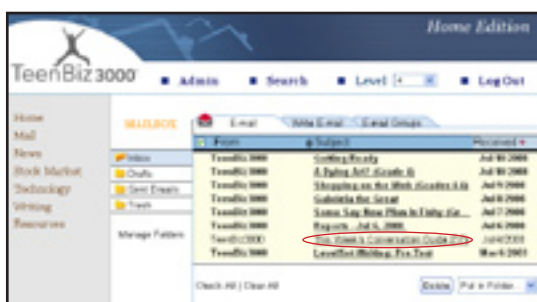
Home Edition

TeenBiz3000

Admin Search Level Log Out

Home
Mail
News
Stock Market
Technology
Writing
Resources

MAILBOX

E-mail Write E-mail E-mail Groups

Inbox
Drafts
Sent Emails
Trash

Manage Folders

| From | Subject | Received |
|---|---|---|
| TeenBiz 3000 | Getting Ready | Jul 10 2008 |
| TeenBiz 3000 | A Dying Art? (Grade 6) | Jul 10 2008 |
| TeenBiz 3000 | Shopping on the Web (Grades 4-6) | Jul 9 2008 |
| TeenBiz 3000 | Gabriela the Great | Jul 8 2008 |
| TeenBiz 3000 | Some Say New Plan Is Fishy (Gr... | Jul 7 2008 |
| TeenBiz 3000 | Reports - Jul 6, 2008 | Jul 6 2008 |
| TeenBiz3000 | This Week's Conversation Guide (7/3) | Jul 4 2008 |
| TeenBiz 3000 | LevelSet Midling Pre-Test | Mar 6 2007 |

Check All | Clear All

Delete Put in Folder